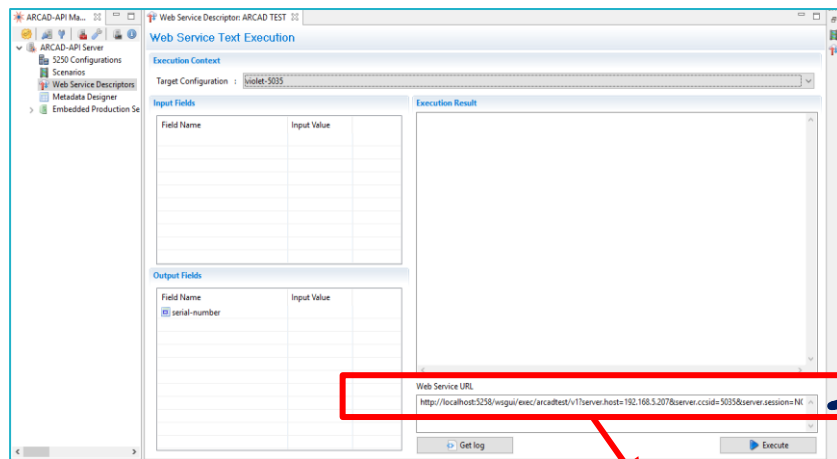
ARCAD-API Ma... ☒

ARCAD-API Server
5250 Configurations
Scenarios
Web Service Descriptors
Metadata Designer
Embedded Production Se

Web Service Descriptor: ARCAD TEST ☒

Web Service Text Execution

Execution Context

Target Configuration : violet-5035

Input Fields

| Field Name | Input Value |
|---|---|

Output Fields

| Field Name | Input Value |
|---|---|
| serial-number | |

Execution Result

Web Service URL

http://localhost:5258/wsgui/exec/arcadtest/v1?server.host=192.168.5.207&server.ccsid=5035&server.session=N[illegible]

Get log

Execute